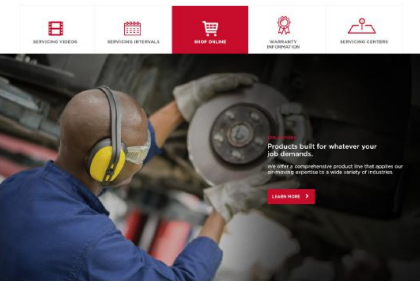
SERVICING VIDEOS

SERVICING INTERVALS

SHOP ONLINE

WARRANTY INFORMATION

SERVICING CENTERS

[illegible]

Products built for whatever your job demands.

We offer a comprehensive product line that applies our air-moving expertise to a wide variety of industries.

LEARN MORE